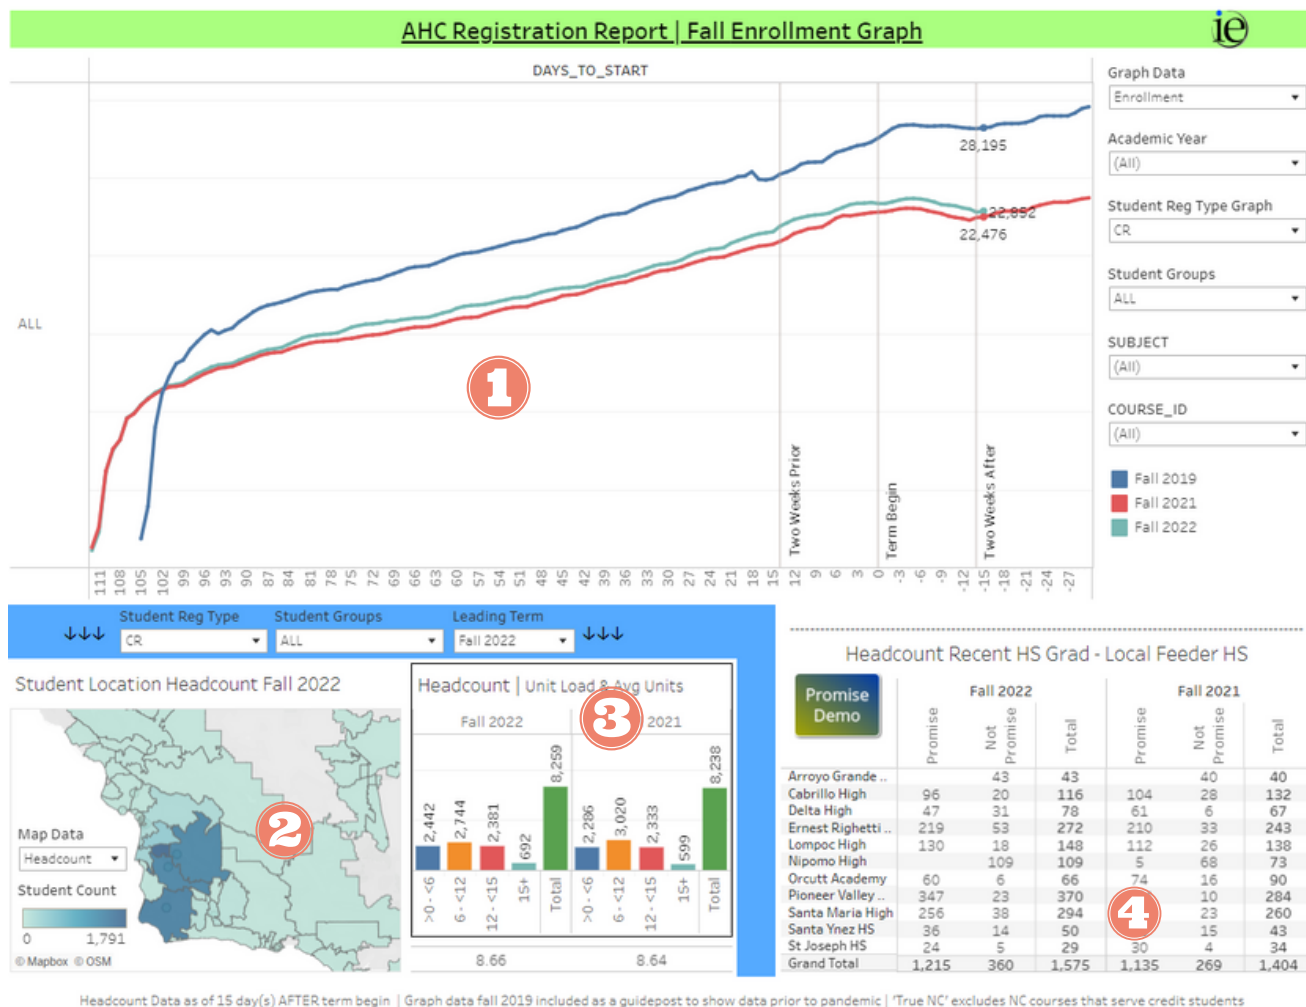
AHC Registration Report | Fall Enrollment Graph

ie

DAYS_TO_START

ALL

28,195

22,892

22,476

1

Two Weeks Prior

Term Begin

Two Weeks After

111 108 105 102 99 96 93 90 87 84 81 78 75 72 69 66 63 60 57 54 51 48 45 42 39 36 33 30 27 24 21 18 15 12 9 6 3 0 -3 -6 -9 -12 -15 -18 -21 -24 -27

Graph Data
Enrollment

Academic Year
(All)

Student Reg Type Graph
CR

Student Groups
ALL

SUBJECT
(All)

COURSE_ID
(All)

Fall 2019
Fall 2021
Fall 2022

↓↓↓ Student Reg Type CR Student Groups ALL Leading Term Fall 2022 ↓↓↓

Student Location Headcount Fall 2022

2

Map Data
Headcount

Student Count
0 1,791

© Mapbox © OSM

Headcount | Unit Load & Avg Units

3

| Fall 2022 | | | | | 2021 | | | | |
|---|---|---|---|---|---|---|---|---|---|
| 2,442 | 2,744 | 2,381 | 692 | 8,259 | 2,286 | 3,020 | 2,333 | 599 | 8,238 |
| >0 - <6 | 6 - <12 | 12 - <15 | 15+ | Total | >0 - <6 | 6 - <12 | 12 - <15 | 15+ | Total |
| 8.66 | | | | | 8.64 | | | | |

Headcount Recent HS Grad - Local Feeder HS

Promise Demo

4

| | Fall 2022 Promise | Not Promise | Total | Fall 2021 Promise | Not Promise | Total |
|---|---|---|---|---|---|---|
| Arroyo Grande .. | | 43 | 43 | | 40 | 40 |
| Cabrillo High | 96 | 20 | 116 | 104 | 28 | 132 |
| Delta High | 47 | 31 | 78 | 61 | 6 | 67 |
| Ernest Righetti .. | 219 | 53 | 272 | 210 | 33 | 243 |
| Lompoc High | 130 | 18 | 148 | 112 | 26 | 138 |
| Nipomo High | | 109 | 109 | 5 | 68 | 73 |
| Orcutt Academy | 60 | 6 | 66 | 74 | 16 | 90 |
| Pioneer Valley .. | 347 | 23 | 370 | | 10 | 284 |
| Santa Maria High | 256 | 38 | 294 | | 23 | 260 |
| Santa Ynez HS | 36 | 14 | 50 | | 15 | 43 |
| St Joseph HS | 24 | 5 | 29 | 30 | 4 | 34 |
| Grand Total | 1,215 | 360 | 1,575 | 1,135 | 269 | 1,404 |

Headcount Data as of 15 day(s) AFTER term begin | Graph data fall 2019 included as a guidepost to show data prior to pandemic | 'True NC' excludes NC courses that serve credit students